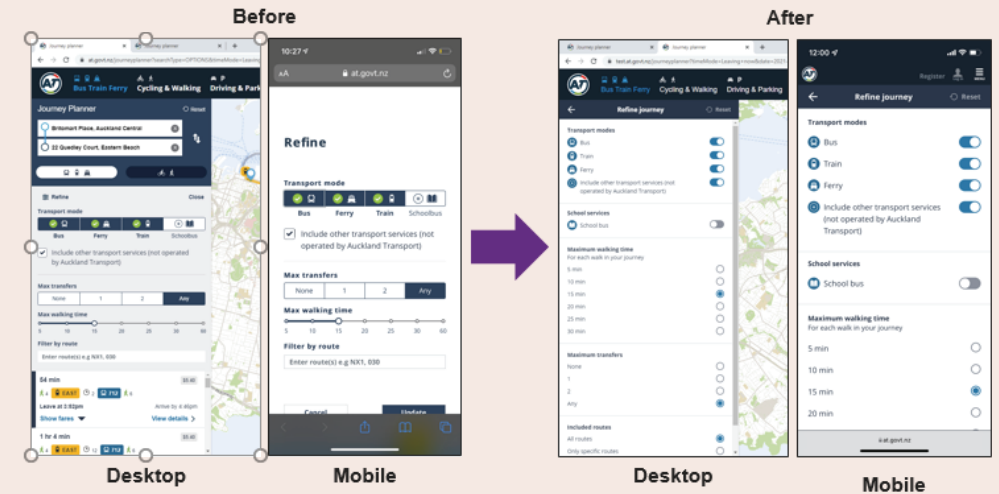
Before

Journey planner

at.govt.nz/journeyplanner/search?type=OPTIONS&timeMode=Leaving

Bus Train Ferry   Cycling & Walking   Driving & Parking

Journey Planner   Reset

Britomart Place, Auckland Central

22 Quedley Court, Eastern Beach

Refine   Close

Transport mode

Bus   Ferry   Train   Schoolbus

Include other transport services (not operated by Auckland Transport)

Max transfers

None   1   2   Any

Max walking time

5   10   15   20   25   30   60

Filter by route

Enter route(s) e.g NX1, 030

54 min   $5.40

EAST   712

Leave at 2:52pm   Arrive by 3:46pm

Show fares   View details

1 hr 4 min   $5.40

EAST   712

Desktop

10:27

AA   at.govt.nz

Refine

Transport mode

Bus   Ferry   Train   Schoolbus

Include other transport services (not operated by Auckland Transport)

Max transfers

None   1   2   Any

Max walking time

5   10   15   20   25   30   60

Filter by route

Enter route(s) e.g NX1, 030

Cancel   Update

Mobile

After

Journey planner   Journey planner

test.at.govt.nz/journeyplanner?timeMode=Leaving&date=2021

Bus Train Ferry   Cycling & Walking   Driving & Parking

Refine journey   Reset

Transport modes

Bus

Train

Ferry

Include other transport services (not operated by Auckland Transport)

School services

School bus

Maximum walking time

For each walk in your journey

5 min

10 min

15 min

20 min

25 min

30 min

Maximum transfers

None

1

2

Any

Included routes

All routes

Only specific routes

Desktop

12:00

Register

Refine journey   Reset

Transport modes

Bus

Train

Ferry

Include other transport services (not operated by Auckland Transport)

School services

School bus

Maximum walking time

For each walk in your journey

5 min

10 min

15 min

20 min

at.govt.nz

Mobile